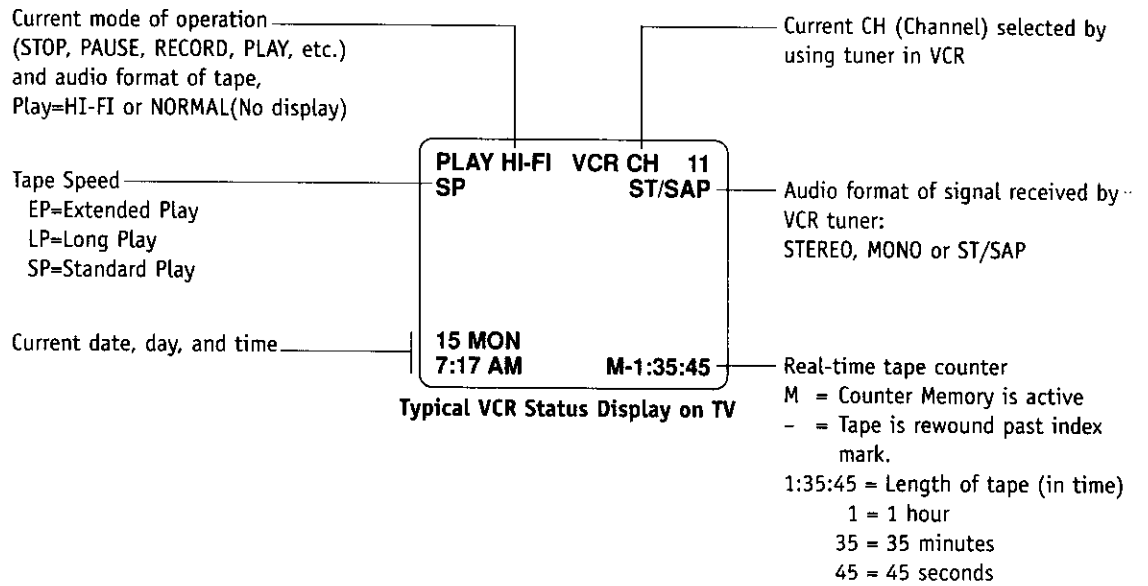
Current mode of operation (STOP, PAUSE, RECORD, PLAY, etc.) and audio format of tape, Play=HI-FI or NORMAL(No display)

Current CH (Channel) selected by using tuner in VCR

Tape Speed
EP=Extended Play
LP=Long Play
SP=Standard Play

PLAY HI-FI VCR CH 11
SP ST/SAP

Audio format of signal received by VCR tuner:
STEREO, MONO or ST/SAP

Current date, day, and time

15 MON
7:17 AM M-1:35:45

Typical VCR Status Display on TV

Real-time tape counter
M = Counter Memory is active
- = Tape is rewound past index mark.
1:35:45 = Length of tape (in time)
1 = 1 hour
35 = 35 minutes
45 = 45 seconds